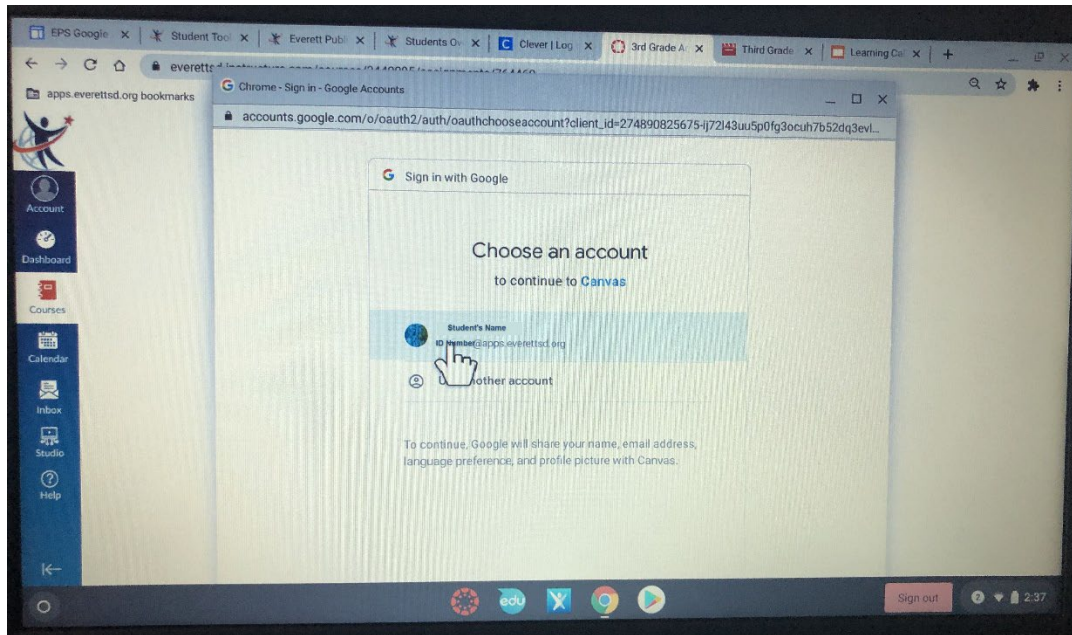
EPS Google | Student Tool | Everett Publ | Students Ov | Clever | Log | 3rd Grade A | Third Grade | Learning Ca

everett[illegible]

apps.everettsd.org bookmarks

Chrome - Sign in - Google Accounts

accounts.google.com/o/oauth2/auth/oauthchooseaccount?client_id=274890825675-ij72l43uu5p0fg3ocuh7b52dq3evl...

Account

Dashboard

Courses

Calendar

Inbox

Studio

Help

Sign in with Google

Choose an account

to continue to Canvas

Student's Name

ID Number@apps.everettsd.org

U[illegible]other account

To continue, Google will share your name, email address, language preference, and profile picture with Canvas.

Sign out

2:37